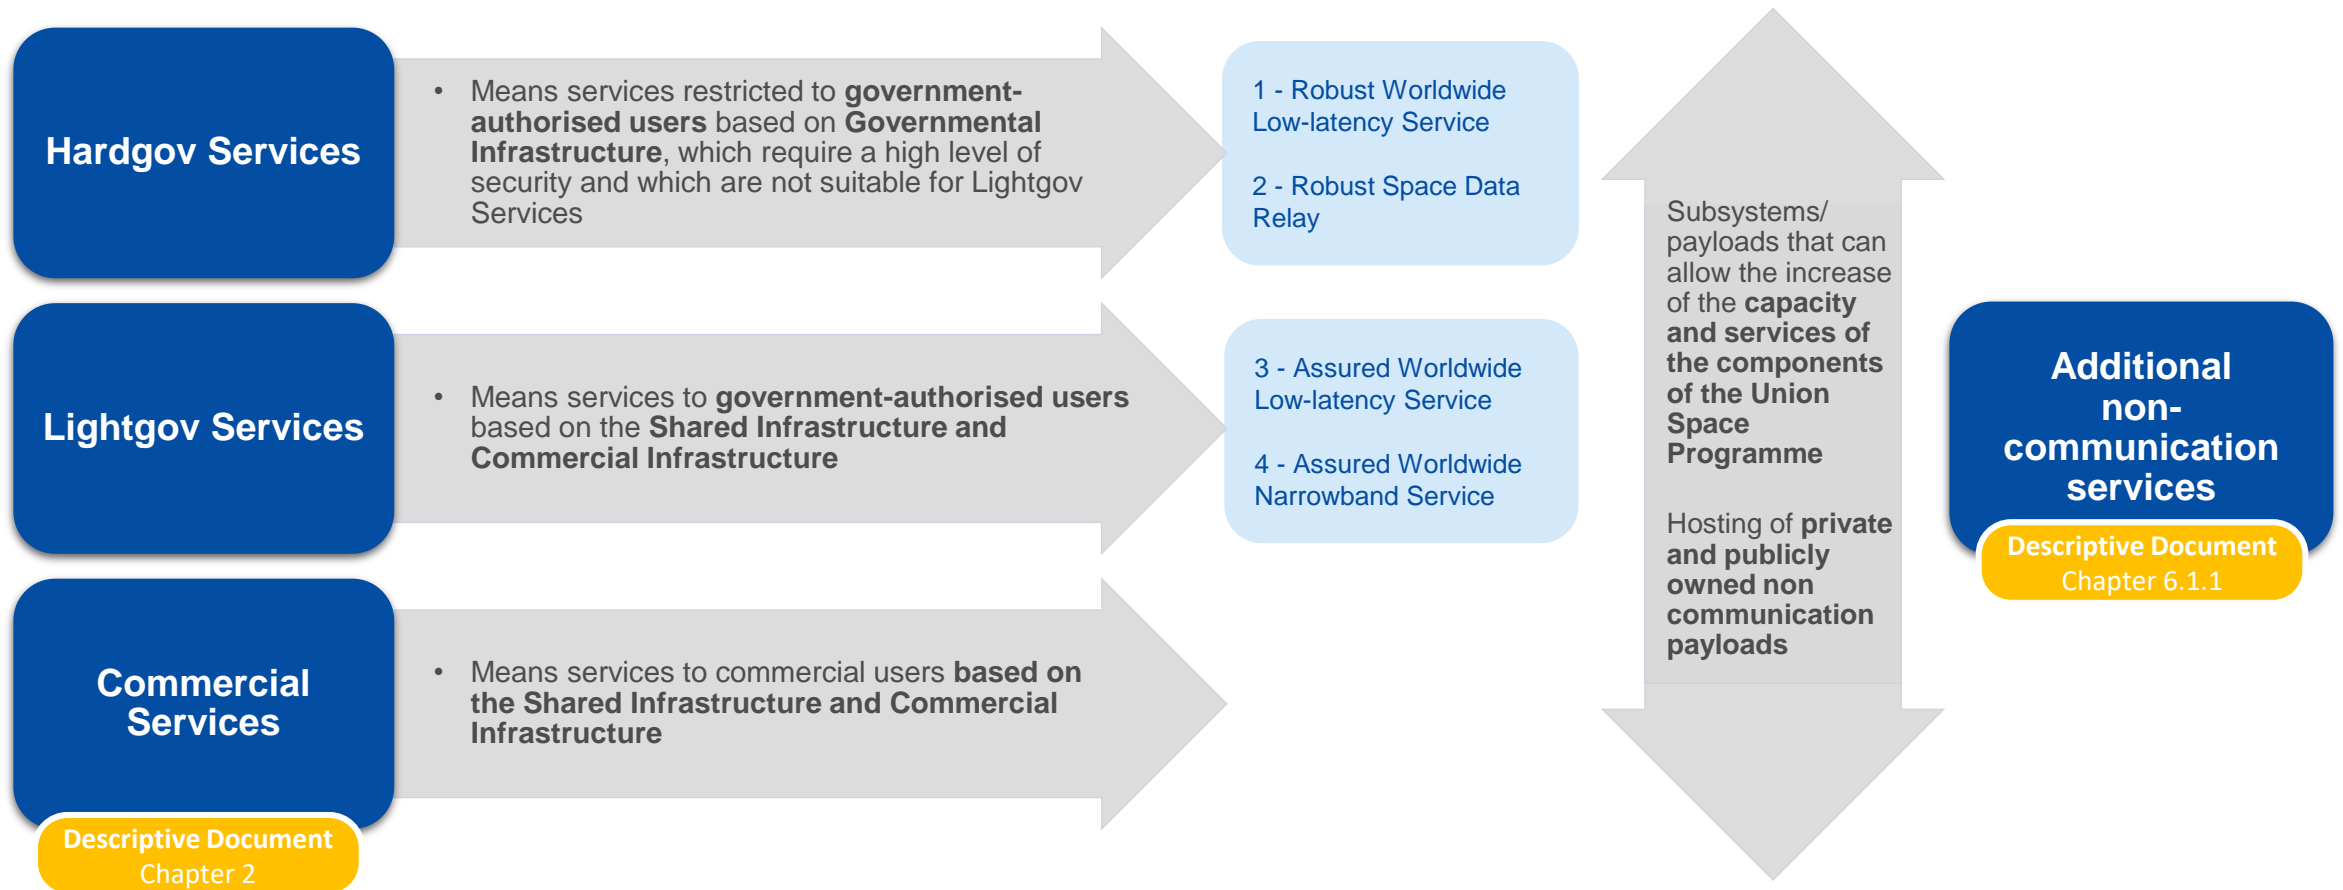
Hardgov Services

• Means services restricted to **government-authorised users** based on **Governmental Infrastructure**, which require a high level of security and which are not suitable for Lightgov Services

1 - Robust Worldwide Low-latency Service

2 - Robust Space Data Relay

Lightgov Services

• Means services to **government-authorised users** based on the **Shared Infrastructure and Commercial Infrastructure**

3 - Assured Worldwide Low-latency Service

4 - Assured Worldwide Narrowband Service

Commercial Services

Descriptive Document
Chapter 2

• Means services to commercial users **based on the Shared Infrastructure and Commercial Infrastructure**

Subsystems/ payloads that can allow the increase of the **capacity and services of the components of the Union Space Programme**

Hosting of **private and publicly owned non communication payloads**

Additional non-communication services

Descriptive Document
Chapter 6.1.1